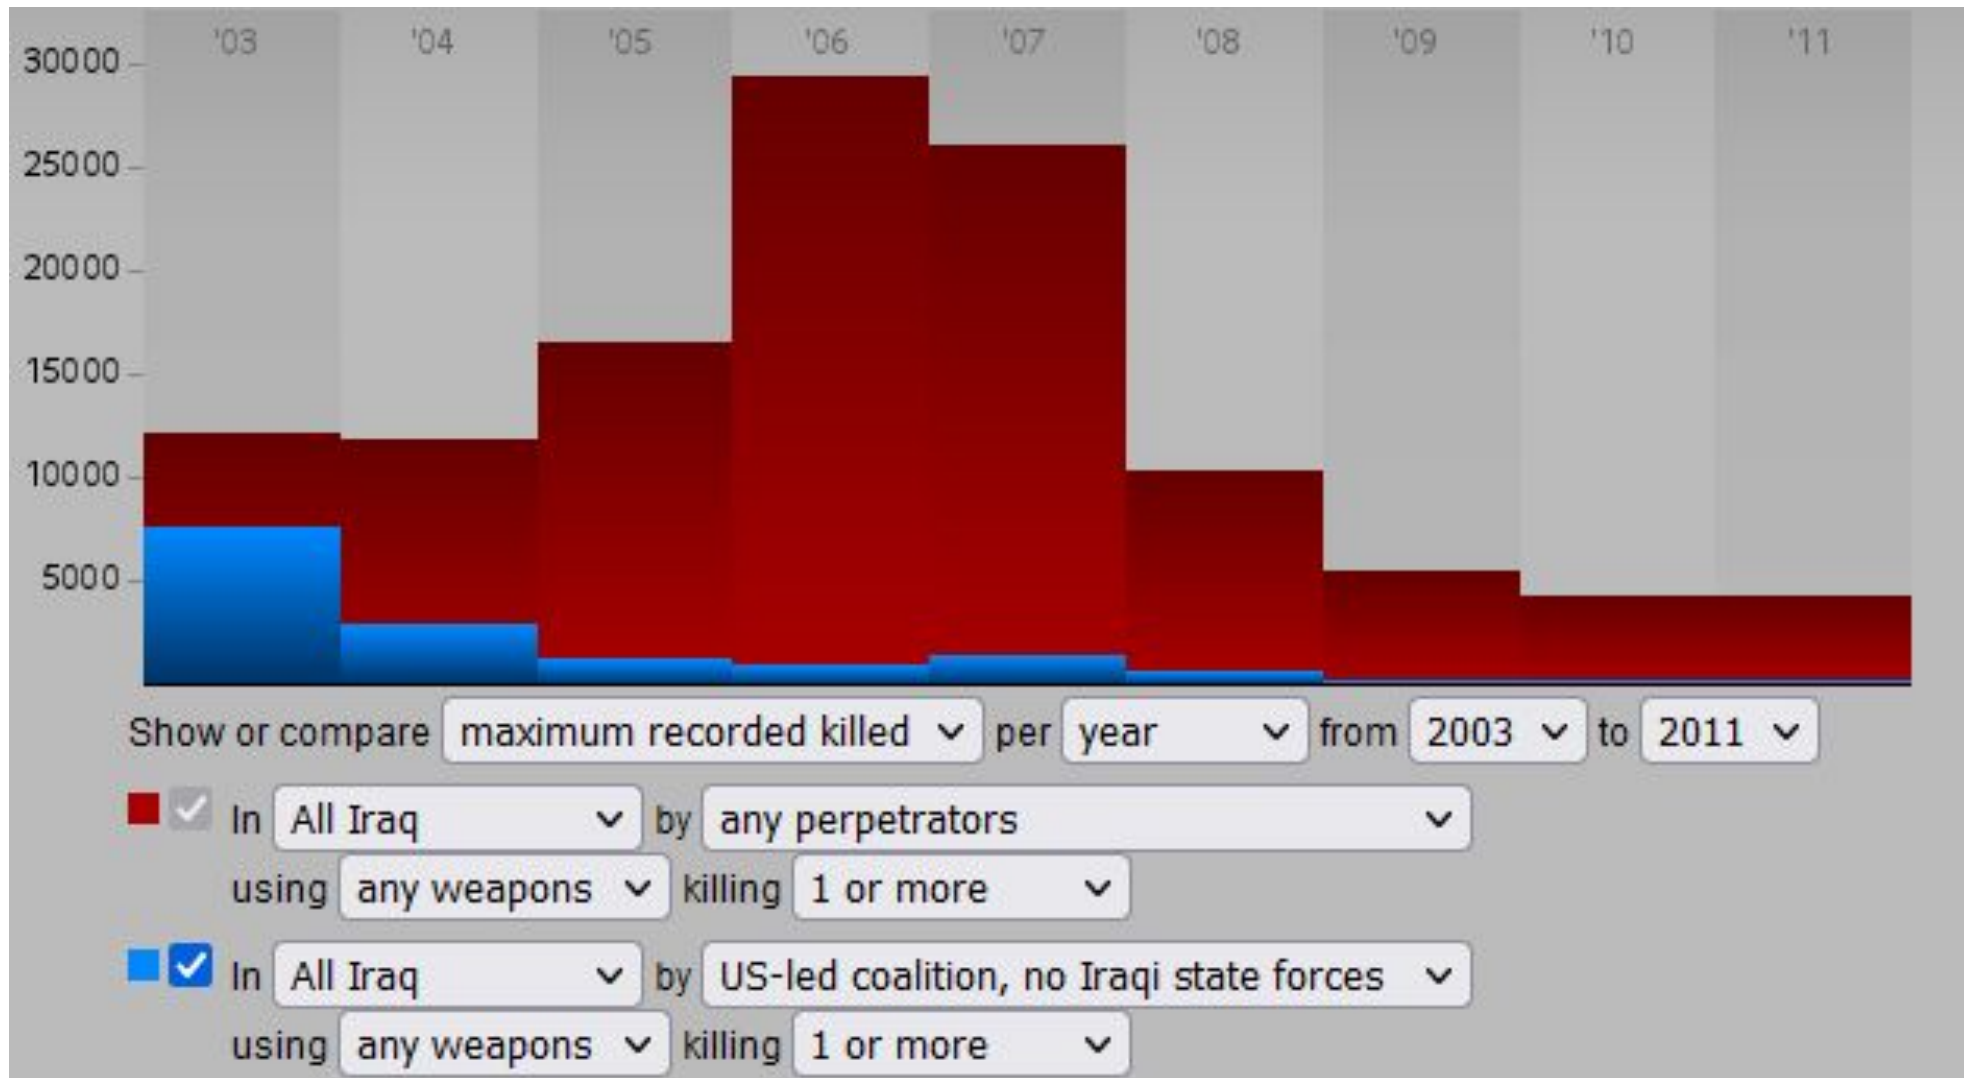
'03 '04 '05 '06 '07 '08 '09 '10 '11

30000
25000
20000
15000
10000
5000

Show or compare maximum recorded killed per year from 2003 to 2011

In All Iraq by any perpetrators
using any weapons killing 1 or more

In All Iraq by US-led coalition, no Iraqi state forces
using any weapons killing 1 or more